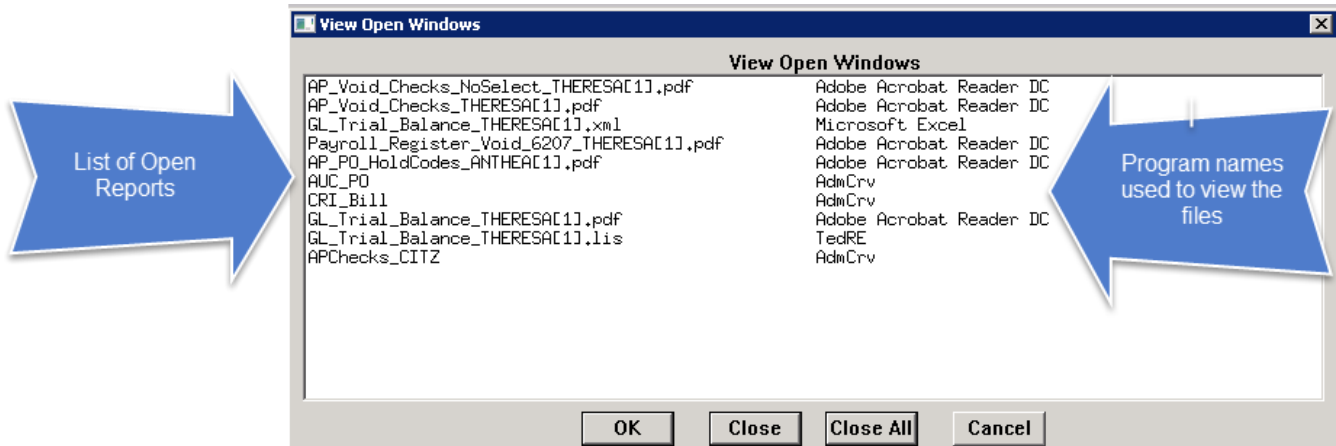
View Open Windows

View Open Windows

List of Open Reports

| | |
|---|---|
| AP_Void_Checks_NoSelect_THERESA[1].pdf | Adobe Acrobat Reader DC |
| AP_Void_Checks_THERESA[1].pdf | Adobe Acrobat Reader DC |
| GL_Trial_Balance_THERESA[1].xml | Microsoft Excel |
| Payroll_Register_Void_6207_THERESA[1].pdf | Adobe Acrobat Reader DC |
| AP_PO_HoldCodes_ANTHEA[1].pdf | Adobe Acrobat Reader DC |
| AUC_PO | AdmCrv |
| CRI_Bill | AdmCrv |
| GL_Trial_Balance_THERESA[1].pdf | Adobe Acrobat Reader DC |
| GL_Trial_Balance_THERESA[1].lis | TedRE |
| APChecks_CITZ | AdmCrv |

Program names used to view the files

OK Close Close All Cancel